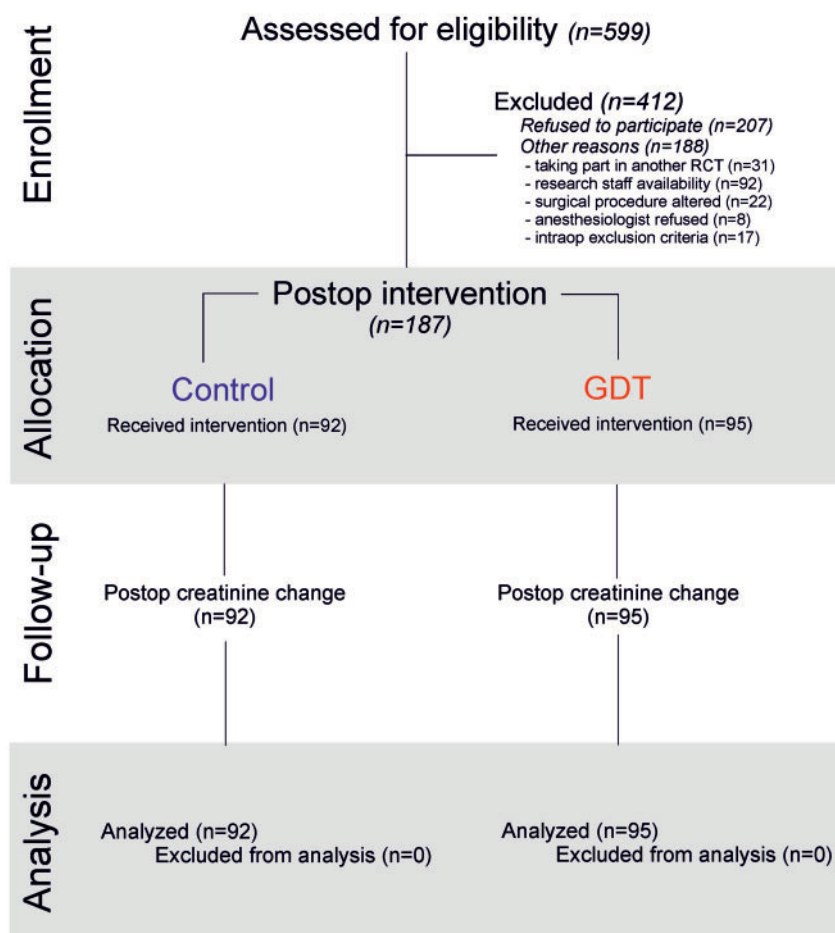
Enrollment

Assessed for eligibility (n=599)

Excluded (n=412)
Refused to participate (n=207)
Other reasons (n=188)
- taking part in another RCT (n=31)
- research staff availability (n=92)
- surgical procedure altered (n=22)
- anesthesiologist refused (n=8)
- intraop exclusion criteria (n=17)

Allocation

Postop intervention
(n=187)

Control
Received intervention (n=92)

GDT
Received intervention (n=95)

Follow-up

Postop creatinine change
(n=92)

Postop creatinine change
(n=95)

Analysis

Analyzed (n=92)
Excluded from analysis (n=0)

Analyzed (n=95)
Excluded from analysis (n=0)